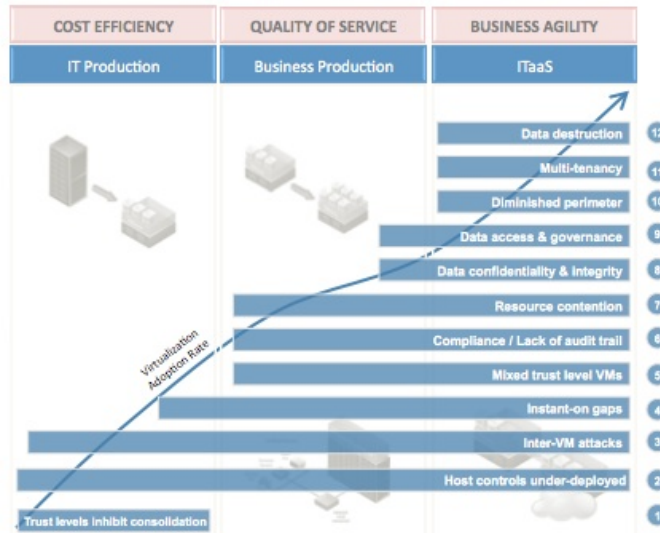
COST EFFICIENCY

QUALITY OF SERVICE

BUSINESS AGILITY

IT Production

Business Production

ITaaS

Data destruction 12

Multi-tenancy 11

Diminished perimeter 10

Data access & governance 9

Data confidentiality & integrity 8

Resource contention 7

Compliance / Lack of audit trail 6

Mixed trust level VMs 5

Instant-on gaps 4

Inter-VM attacks 3

Host controls under-deployed 2

Trust levels inhibit consolidation 1

Virtualization Adoption Rate